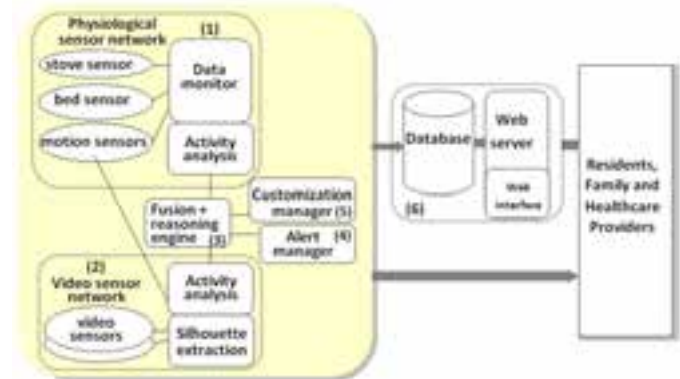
Physiological sensor network

(1)

stove sensor

Data monitor

bed sensor

motion sensors

Activity analysis

Customization manager (5)

Fusion + reasoning engine (3)

Alert manager (4)

(2) Video sensor network

Activity analysis

video sensors

Silhouette extraction

Database

Web server

Web interface

(6)

Residents, Family and Healthcare Providers